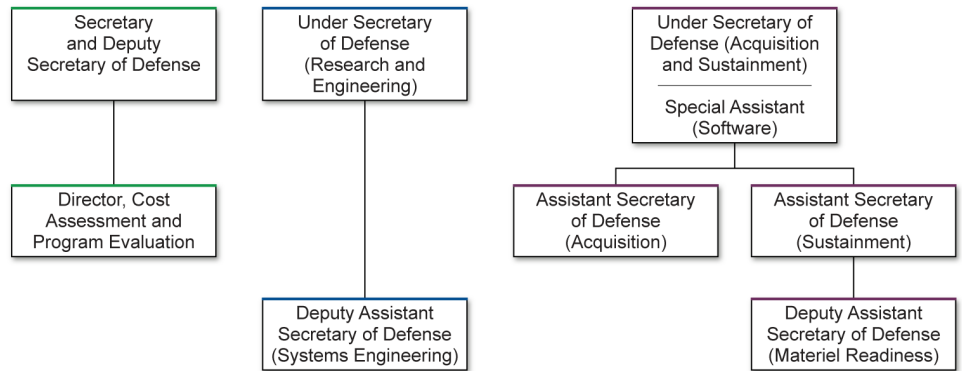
Secretary and Deputy Secretary of Defense

Director, Cost Assessment and Program Evaluation

Under Secretary of Defense (Research and Engineering)

Deputy Assistant Secretary of Defense (Systems Engineering)

Under Secretary of Defense (Acquisition and Sustainment)

Special Assistant (Software)

Assistant Secretary of Defense (Acquisition)

Assistant Secretary of Defense (Sustainment)

Deputy Assistant Secretary of Defense (Materiel Readiness)